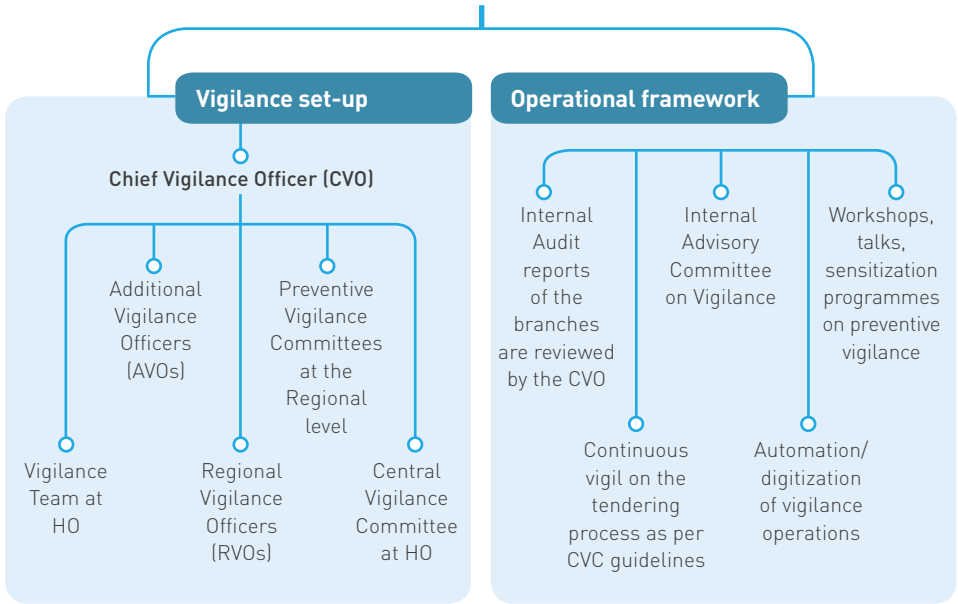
Vigilance set-up

Chief Vigilance Officer (CVO)

Additional Vigilance Officers (AVOs)

Preventive Vigilance Committees at the Regional level

Vigilance Team at HO

Regional Vigilance Officers (RVOs)

Central Vigilance Committee at HO

Operational framework

Internal Audit reports of the branches are reviewed by the CVO

Internal Advisory Committee on Vigilance

Workshops, talks, sensitization programmes on preventive vigilance

Continuous vigil on the tendering process as per CVC guidelines

Automation/ digitization of vigilance operations